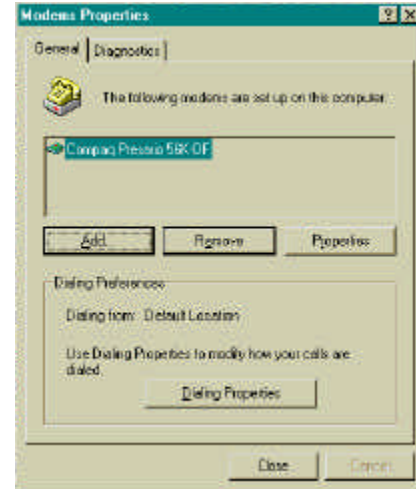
Modems Properties

General | Diagnostics

The following modems are set up on this computer:

Compaq Presario 56K OF

Add... | Remove | Properties

Dialing Preferences

Dialing from: Default Location

Use Dialing Properties to modify how your calls are dialed.

Dialing Properties

Close | Cancel